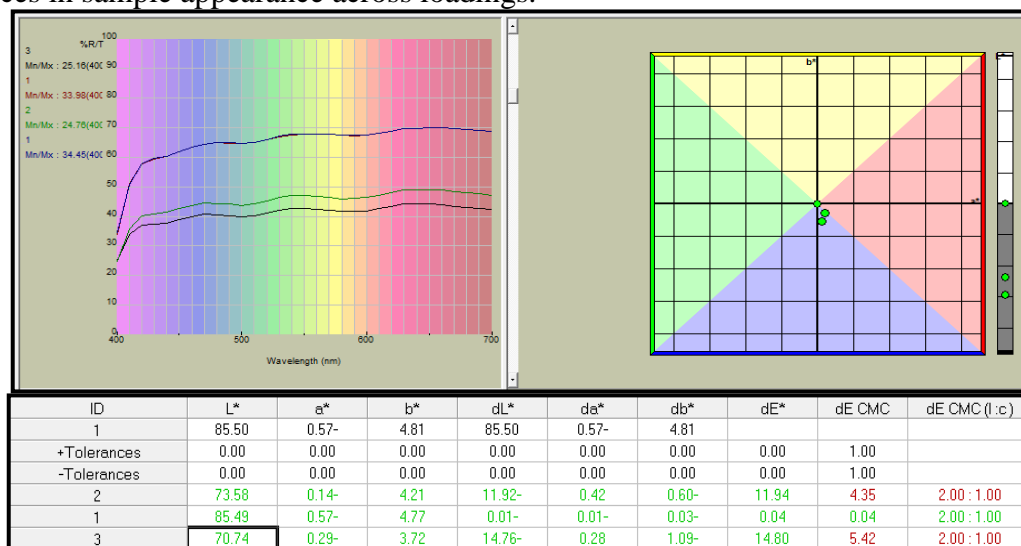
ces in sample appearance across loadings.

3
Mn/Mx : 25.16(40(
1
Mn/Mx : 33.98(40(
2
Mn/Mx : 24.76(40(
1
Mn/Mx : 34.45(40(

%R/T
100
90
80
70
60
50
40
30
20
10
0
400
500
600
700
Wavelength (nm)

b*
a*
L*

| ID | L* | a* | b* | dL* | da* | db* | dE* | dE CMC | dE CMC (l:c) |
|---|---|---|---|---|---|---|---|---|---|
| 1 | 85.50 | 0.57- | 4.81 | 85.50 | 0.57- | 4.81 | | | |
| +Tolerances | 0.00 | 0.00 | 0.00 | 0.00 | 0.00 | 0.00 | 0.00 | 1.00 | |
| -Tolerances | 0.00 | 0.00 | 0.00 | 0.00 | 0.00 | 0.00 | 0.00 | 1.00 | |
| 2 | 73.58 | 0.14- | 4.21 | 11.92- | 0.42 | 0.60- | 11.94 | 4.35 | 2.00 : 1.00 |
| 1 | 85.49 | 0.57- | 4.77 | 0.01- | 0.01- | 0.03- | 0.04 | 0.04 | 2.00 : 1.00 |
| 3 | 70.74 | 0.29- | 3.72 | 14.76- | 0.28 | 1.09- | 14.80 | 5.42 | 2.00 : 1.00 |